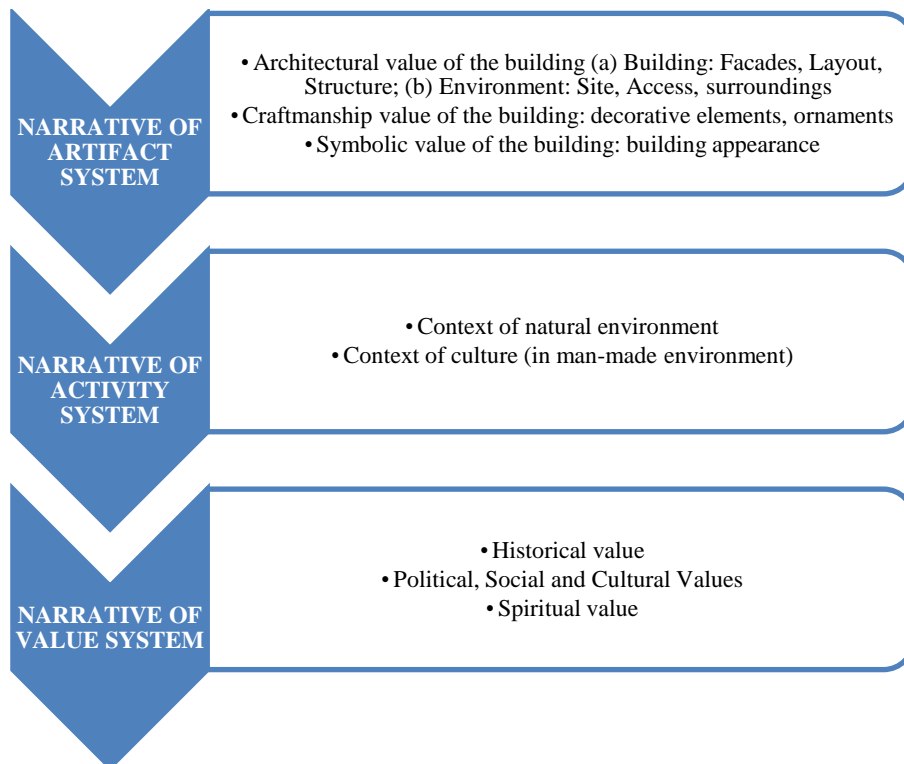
NARRATIVE OF ARTIFACT SYSTEM

• Architectural value of the building (a) Building: Facades, Layout, Structure; (b) Environment: Site, Access, surroundings
• Craftmanship value of the building: decorative elements, ornaments
• Symbolic value of the building: building appearance

NARRATIVE OF ACTIVITY SYSTEM

• Context of natural environment
• Context of culture (in man-made environment)

NARRATIVE OF VALUE SYSTEM

• Historical value
• Political, Social and Cultural Values
• Spiritual value